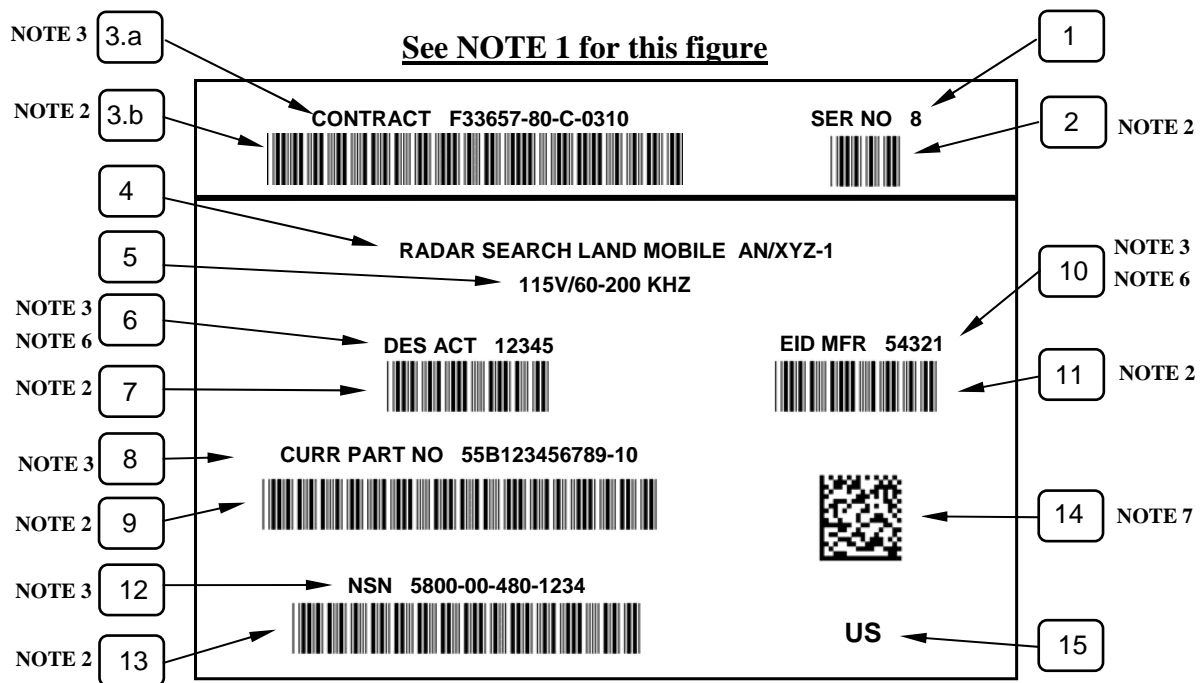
NOTE 3 3.a

See NOTE 1 for this figure

1

NOTE 2 3.b

CONTRACT F33657-80-C-0310

SER NO 8

2 NOTE 2

4

RADAR SEARCH LAND MOBILE AN/XYZ-1

5

115V/60-200 KHZ

NOTE 3
NOTE 6
10

NOTE 3
NOTE 6
6

DES ACT 12345

EID MFR 54321

NOTE 2 7

11 NOTE 2

NOTE 3 8

CURR PART NO 55B123456789-10

NOTE 2 9

14 NOTE 7

NOTE 3 12

NSN 5800-00-480-1234

NOTE 2 13

US

15